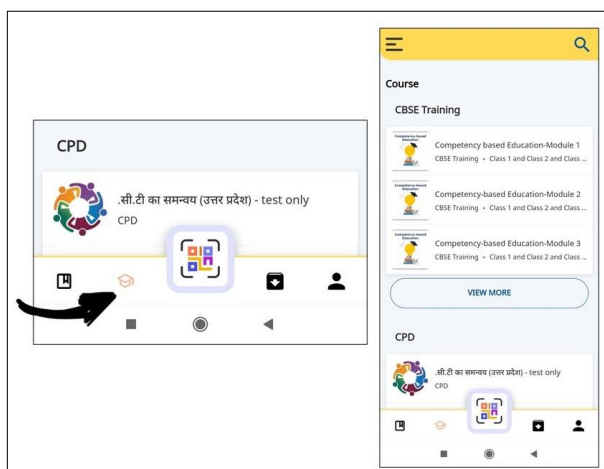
CPD

.सी.टी का समन्वय (उत्तर प्रदेश) - test only
CPD

Course

CBSE Training

Competency based Education-Module 1
CBSE Training • Class 1 and Class 2 and Class ...

Competency-based Education-Module 2
CBSE Training • Class 1 and Class 2 and Class ...

Competency-based Education-Module 3
CBSE Training • Class 1 and Class 2 and Class ...

VIEW MORE

CPD

.सी.टी का समन्वय (उत्तर प्रदेश) - test only
CPD